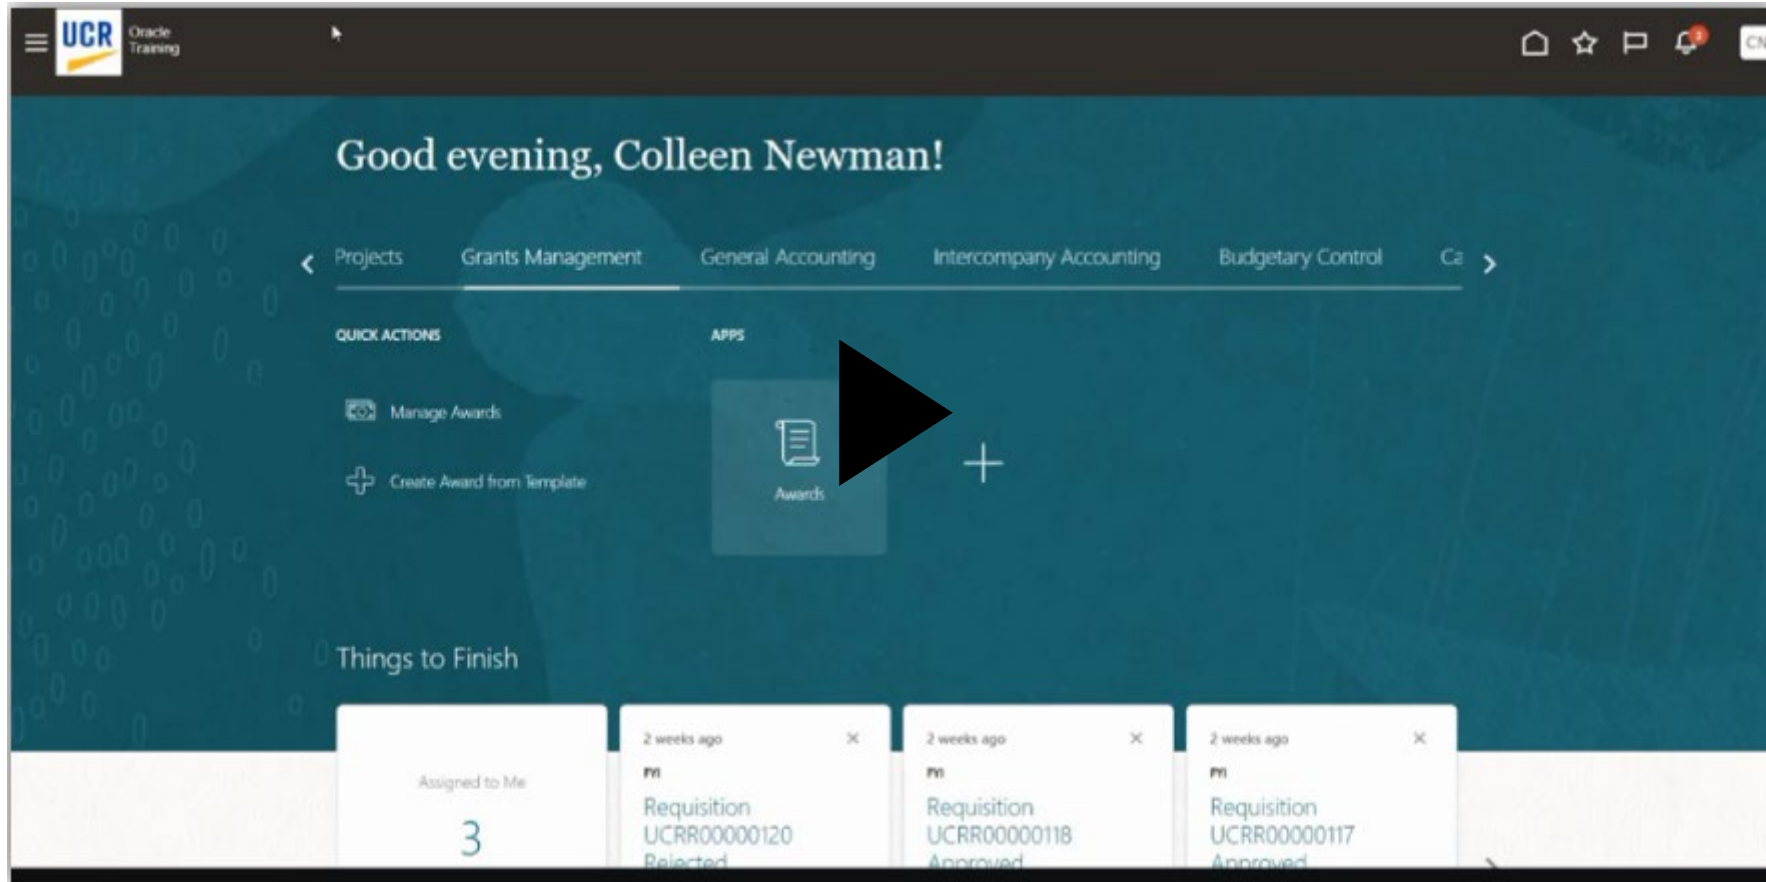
UCR Oracle Training

CN

Good evening, Colleen Newman!

Projects Grants Management General Accounting Intercompany Accounting Budgetary Control Ca

QUICK ACTIONS

Manage Awards

Create Award from Template

APPS

Awards

Things to Finish

Assigned to Me

3

2 weeks ago

FYI

Requisition UCRR00000120

Rejected

2 weeks ago

FYI

Requisition UCRR00000118

Approved

2 weeks ago

FYI

Requisition UCRR00000117

Approved